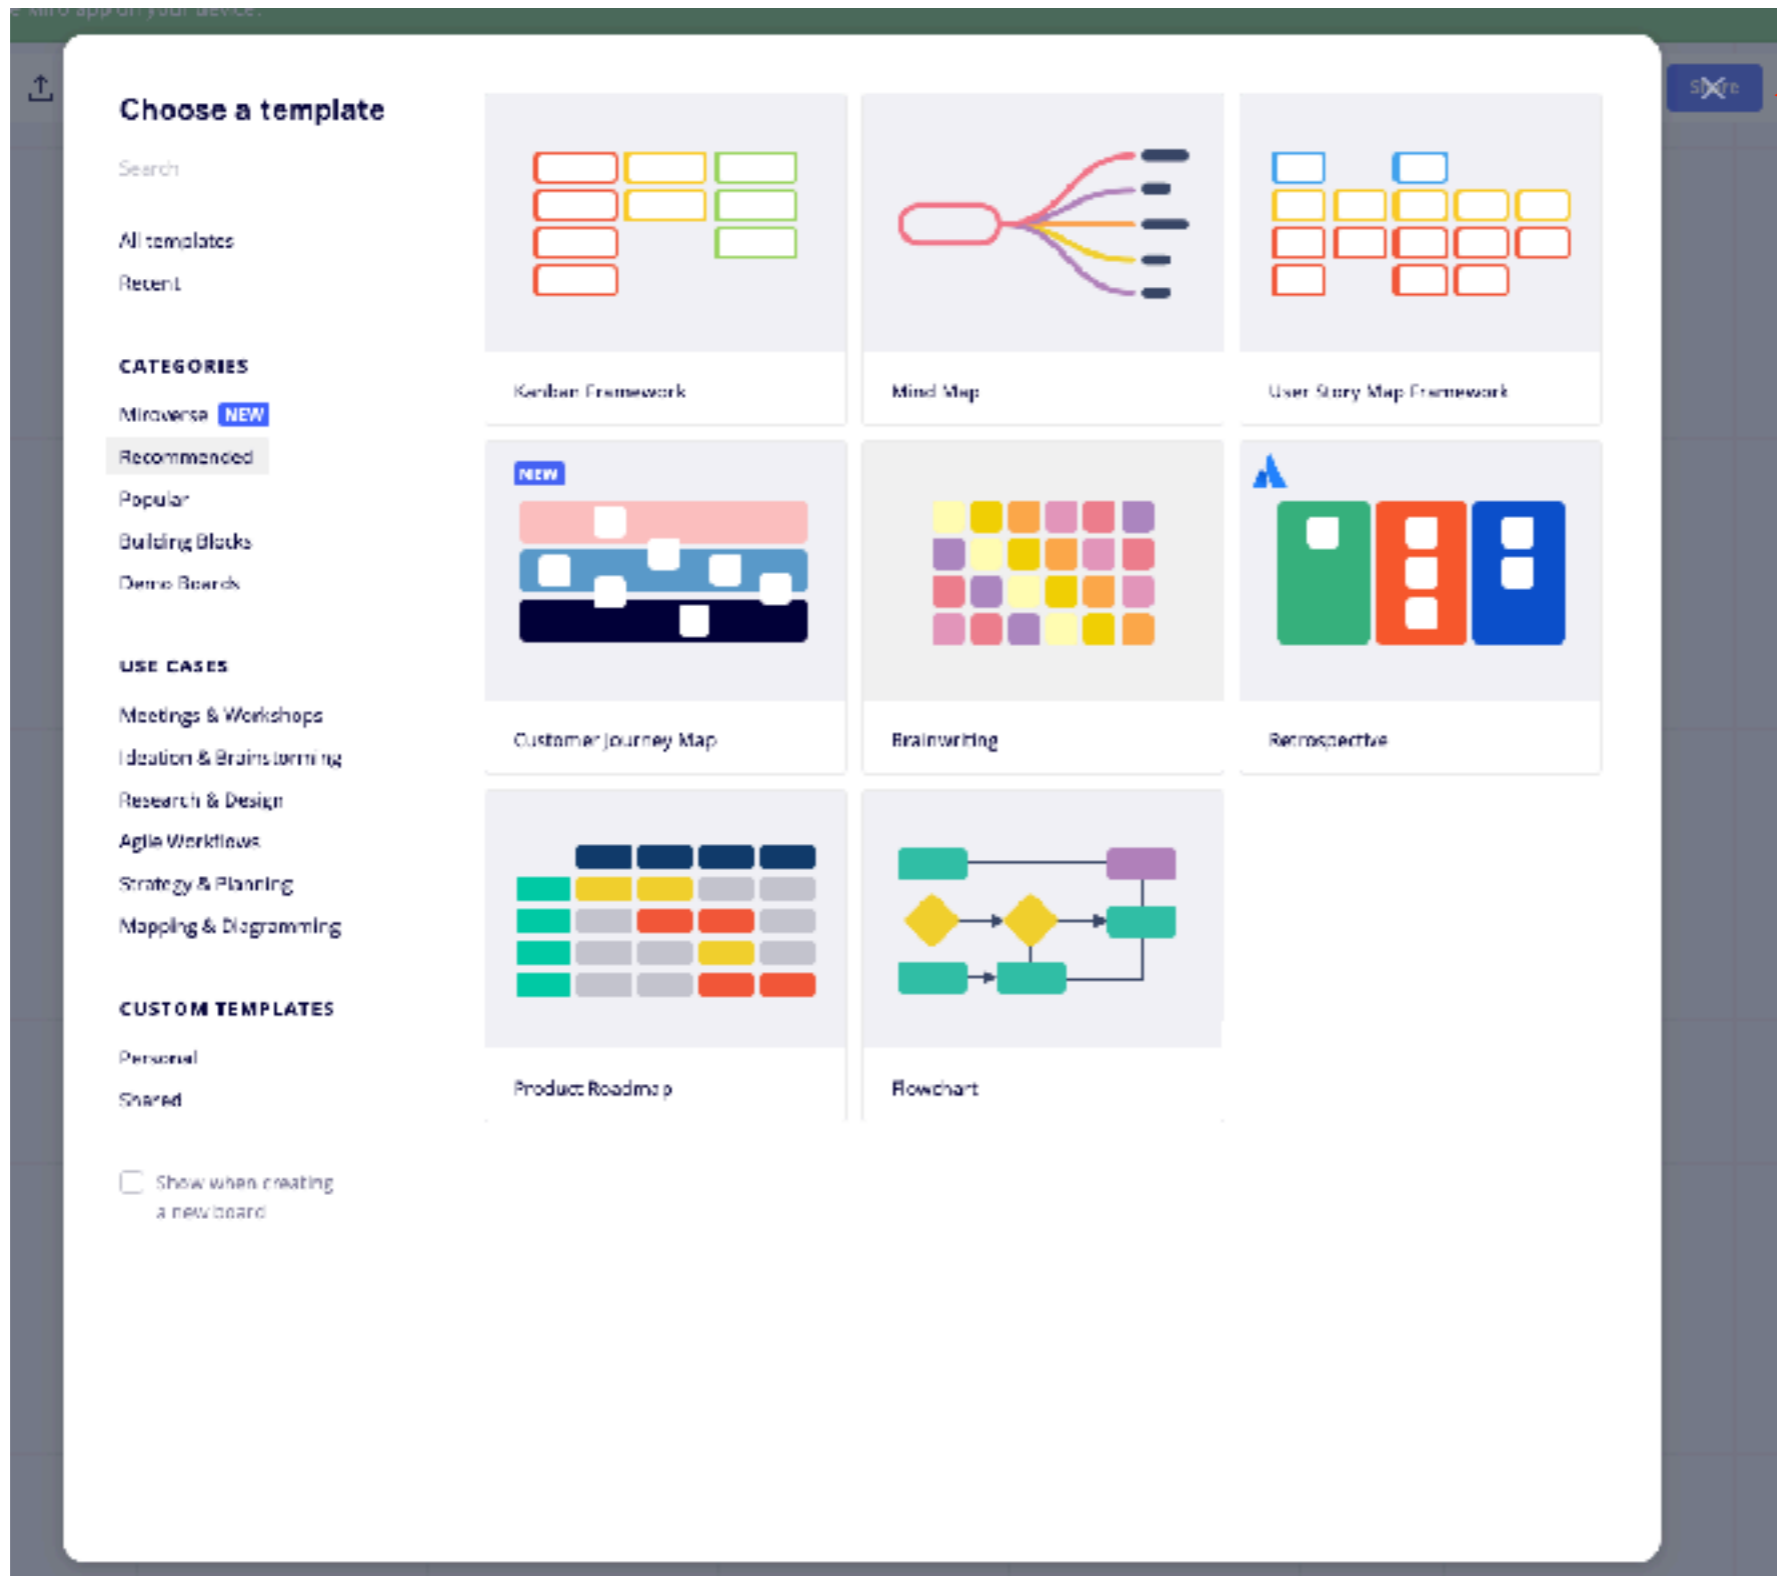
Choose a template

Search

All templates

Recent

CATEGORIES

Miroverse NEW

Recommended

Popular

Building Blocks

Demo Boards

USE CASES

Meetings & Workshops

Ideation & Brainstorming

Research & Design

Agile Workflows

Strategy & Planning

Mapping & Diagramming

CUSTOM TEMPLATES

Personal

Shared

Show when creating a new board

Kanban Framework

Mind Map

User Story Map Framework

NEW

Customer Journey Map

Brainwriting

Retrospective

Product Roadmap

Flowchart

Share